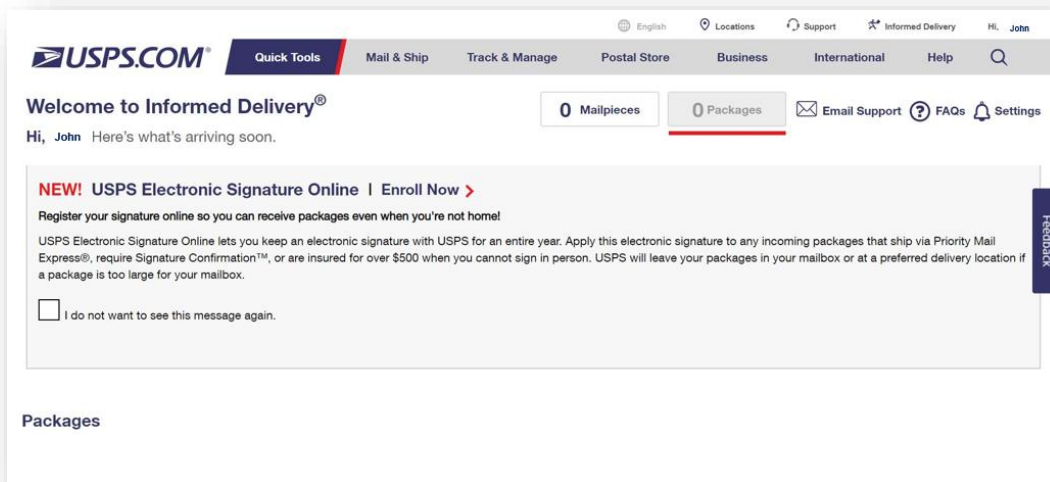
English Locations Support Informed Delivery Hi, John

USPS.COM® Quick Tools Mail & Ship Track & Manage Postal Store Business International Help

Welcome to Informed Delivery®

Hi, John Here's what's arriving soon.

0 Mailpieces 0 Packages Email Support FAQs Settings

NEW! USPS Electronic Signature Online | Enroll Now >

Register your signature online so you can receive packages even when you're not home!

USPS Electronic Signature Online lets you keep an electronic signature with USPS for an entire year. Apply this electronic signature to any incoming packages that ship via Priority Mail Express®, require Signature Confirmation™, or are insured for over $500 when you cannot sign in person. USPS will leave your packages in your mailbox or at a preferred delivery location if a package is too large for your mailbox.

I do not want to see this message again.

Feedback

Packages